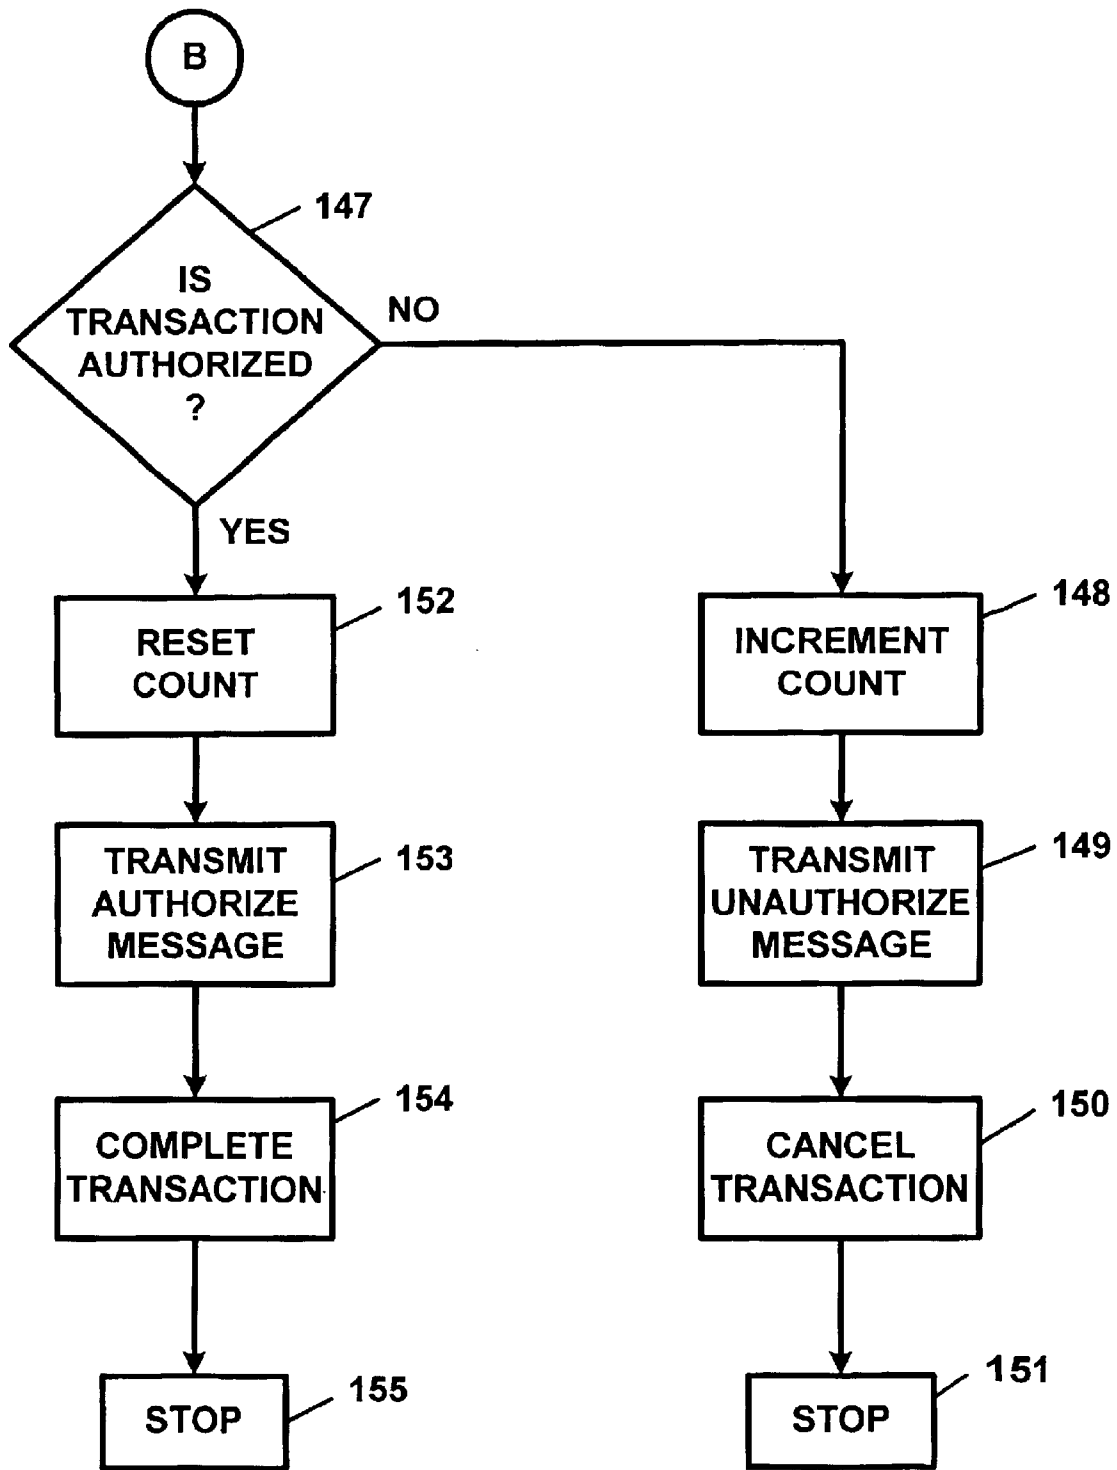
B

147

IS TRANSACTION AUTHORIZED ?

NO

YES

152

RESET COUNT

148

INCREMENT COUNT

153

TRANSMIT AUTHORIZE MESSAGE

149

TRANSMIT UNAUTHORIZE MESSAGE

154

COMPLETE TRANSACTION

150

CANCEL TRANSACTION

155

STOP

151

STOP